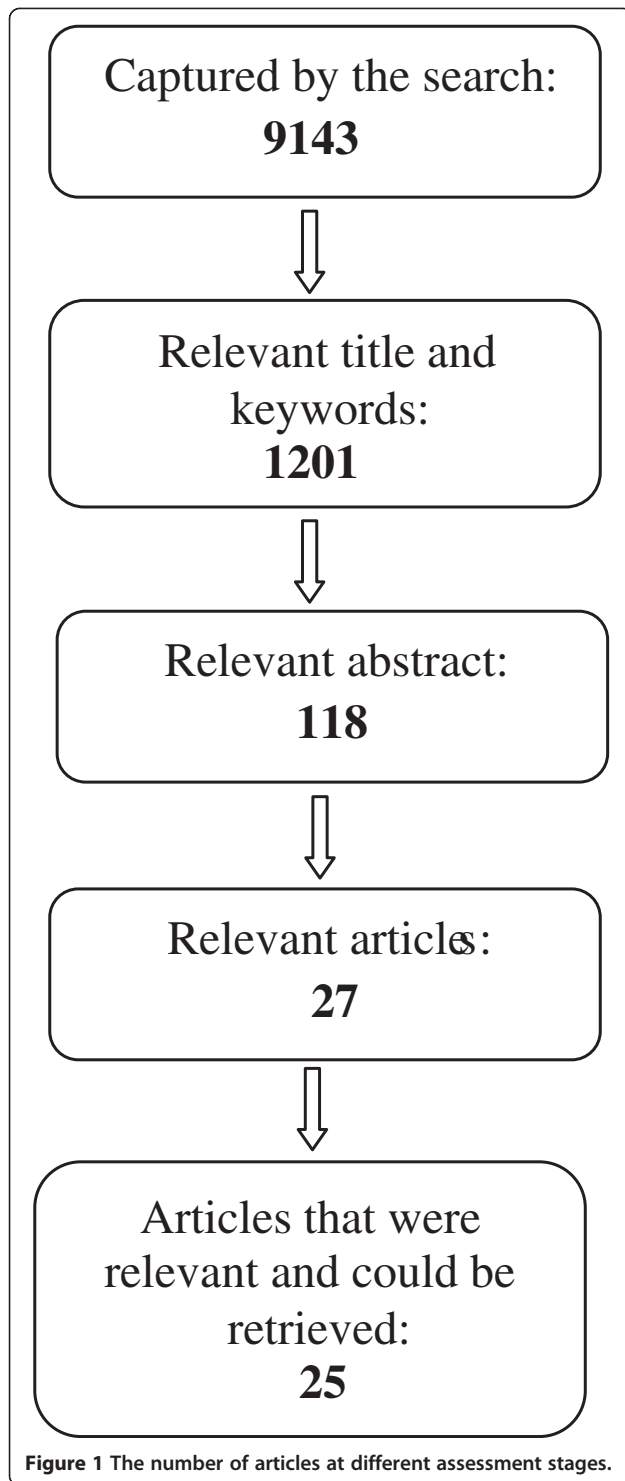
Captured by the search:
9143

Relevant title and keywords:
1201

Relevant abstract:
118

Relevant articles:
27

Articles that were relevant and could be retrieved:
25

Figure 1 The number of articles at different assessment stages.